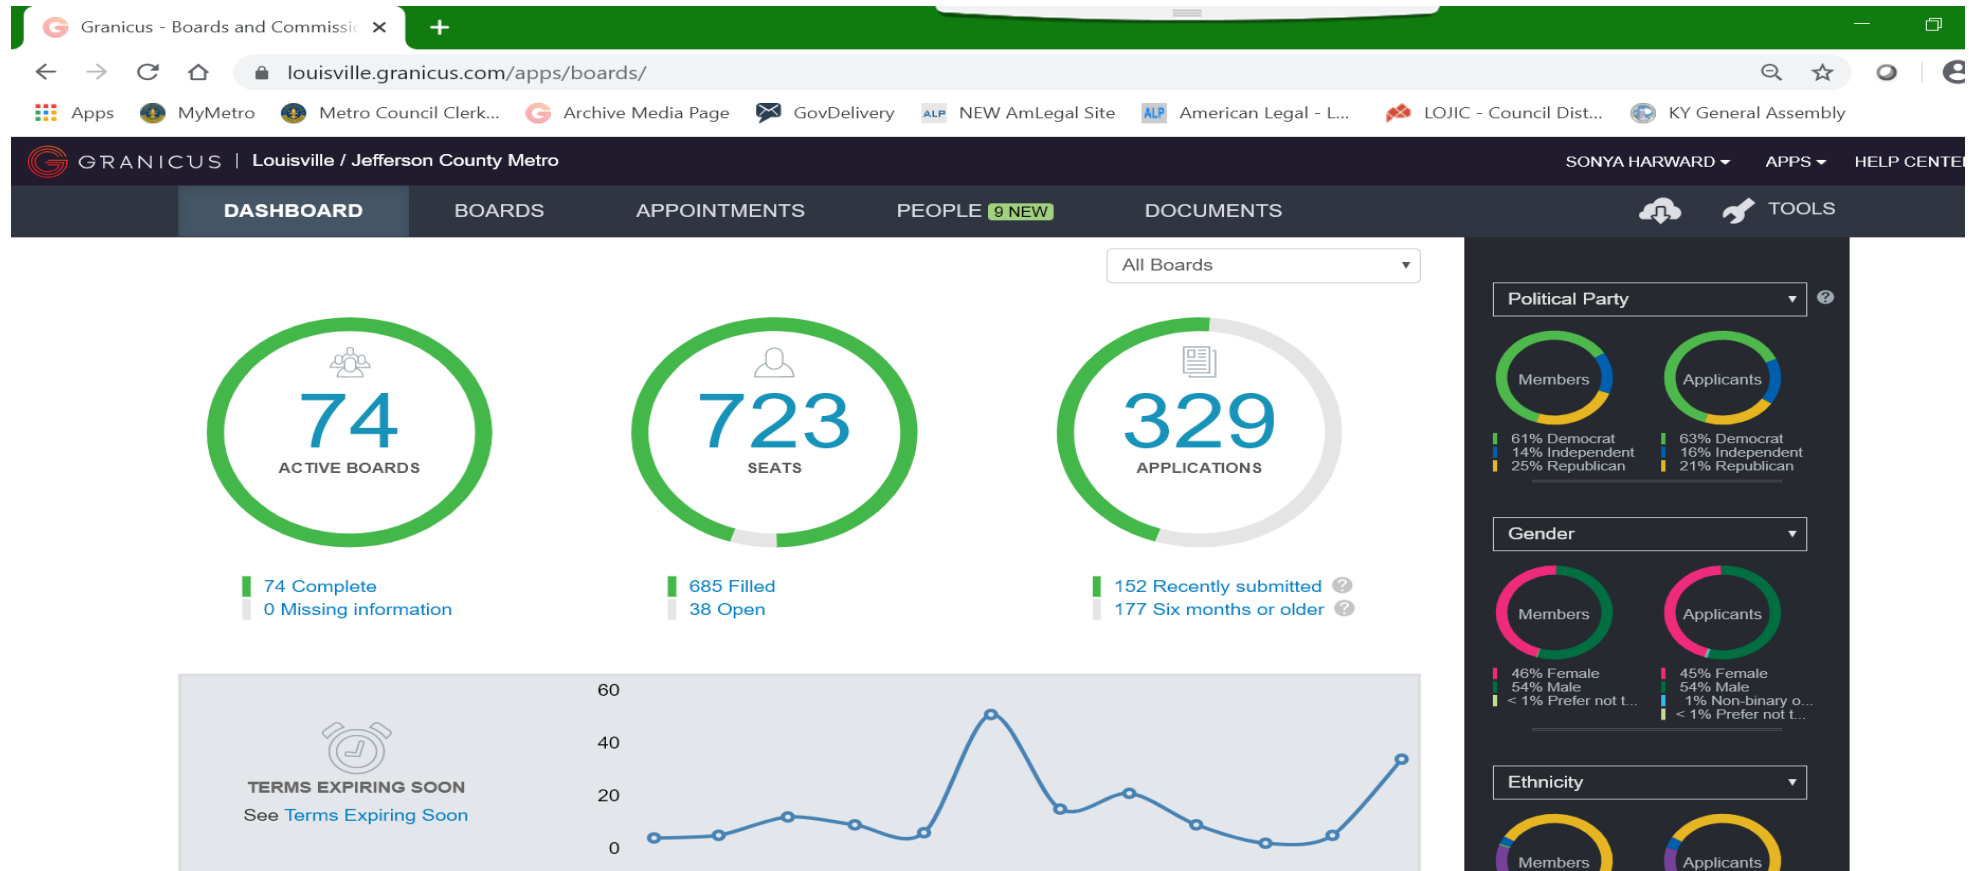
Granicus - Boards and Commissic ×

louisville.granicus.com/apps/boards/

Apps MyMetro Metro Council Clerk... Archive Media Page GovDelivery NEW AmLegal Site American Legal - L... LOJIC - Council Dist... KY General Assembly

GRANICUS | Louisville / Jefferson County Metro

SONYA HARWARD APPS HELP CENTE

DASHBOARD BOARDS APPOINTMENTS PEOPLE 9 NEW DOCUMENTS TOOLS

All Boards

74
ACTIVE BOARDS

723
SEATS

329
APPLICATIONS

74 Complete
0 Missing information

685 Filled
38 Open

152 Recently submitted
177 Six months or older

TERMS EXPIRING SOON
See Terms Expiring Soon

60
40
20
0

Political Party

Members
Applicants

61% Democrat
14% Independent
25% Republican

63% Democrat
16% Independent
21% Republican

Gender

Members
Applicants

46% Female
54% Male
< 1% Prefer not t...

45% Female
54% Male
1% Non-binary o...
< 1% Prefer not t...

Ethnicity

Members
Applicants